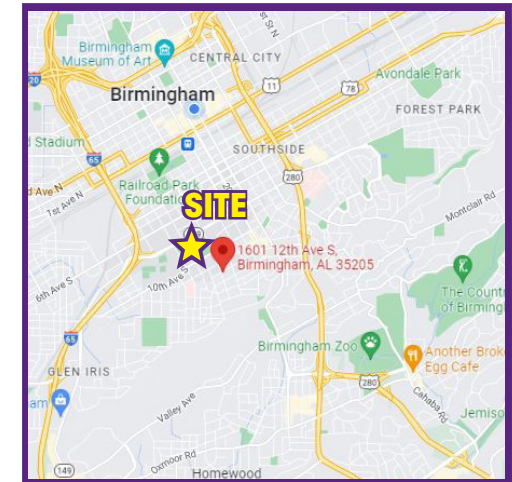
Birmingham Museum of Art
CENTRAL CITY
Avondale Park
Birmingham
11
78
FOREST PARK
d Stadium
65
SOUTHSIDE
280
Railroad Park Foundation
d Ave N
1st Ave N
SITE
Montclair Rd
1601 12th Ave S, Birmingham, AL 35205
6th Ave S
10th Ave S
The Country of Birming
65
Birmingham Zoo
Another Brok Egg Cafe
GLEN IRIS
280
am
Cahaba Rd
Jemiso
Valley Ave
149
Oxmoor Rd
Homewood